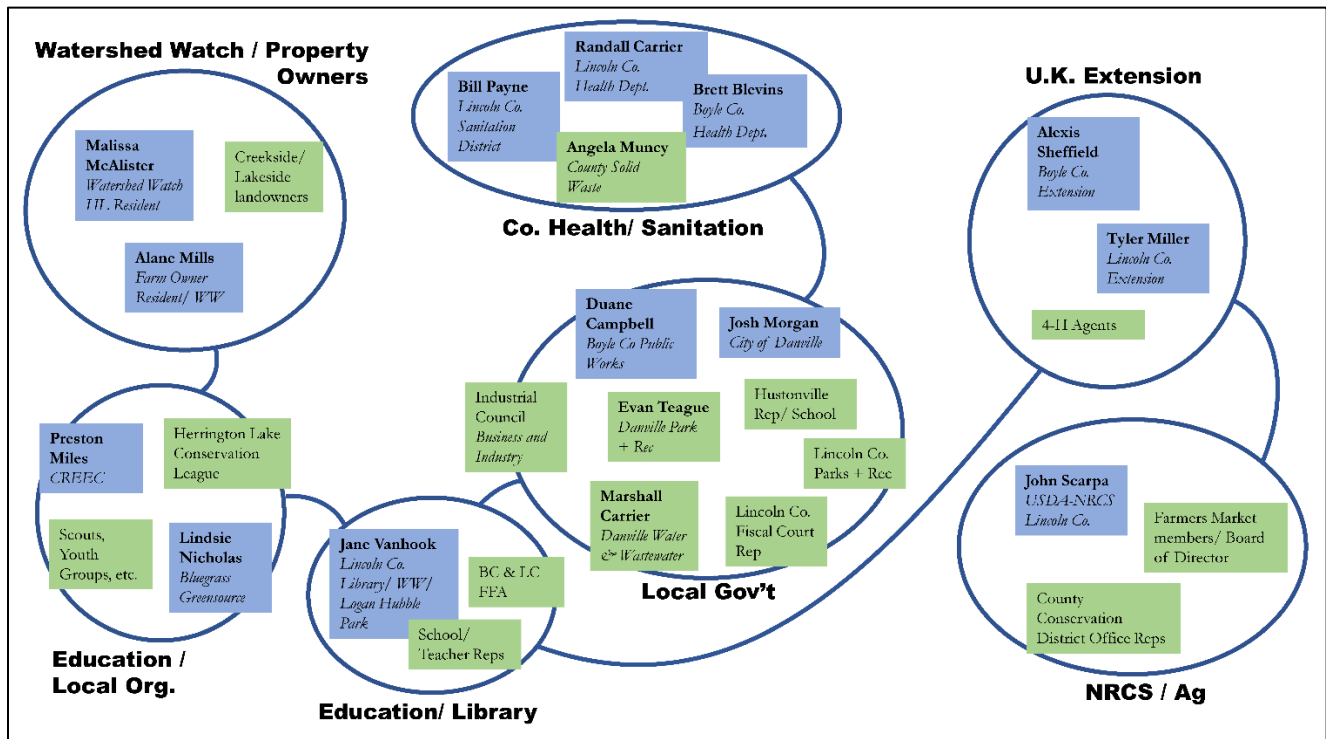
Watershed Watch / Property Owners

Malissa McAlister
Watershed Watch
HL Resident

Creekside/ Lakeside landowners

Alane Mills
Farm Owner
Resident/ WW

Bill Payne
Lincoln Co. Sanitation District

Randall Carrier
Lincoln Co. Health Dept.

Brett Blevins
Boyle Co. Health Dept.

Angela Muncy
County Solid Waste

Co. Health/ Sanitation

U.K. Extension

Alexis Sheffield
Boyle Co. Extension

Tyler Miller
Lincoln Co. Extension

4-H Agents

Duane Campbell
Boyle Co Public Works

Josh Morgan
City of Danville

Industrial Council
Business and Industry

Evan Teague
Danville Park + Rec

Hustonville Rep/ School

Lincoln Co. Parks + Rec

Marshall Carrier
Danville Water & Wastewater

Lincoln Co. Fiscal Court Rep

Local Gov't

Preston Miles
CREEC

Herrington Lake Conservation League

Scouts, Youth Groups, etc.

Lindsie Nicholas
Bluegrass Greensource

Education / Local Org.

Jane Vanhook
Lincoln Co. Library/ WW/ Logan Hubble Park

BC & LC FFA

School/ Teacher Reps

Education/ Library

John Scarpa
USDA-NRCS
Lincoln Co.

Farmers Market members/ Board of Director

County Conservation District Office Reps

NRCS / Ag